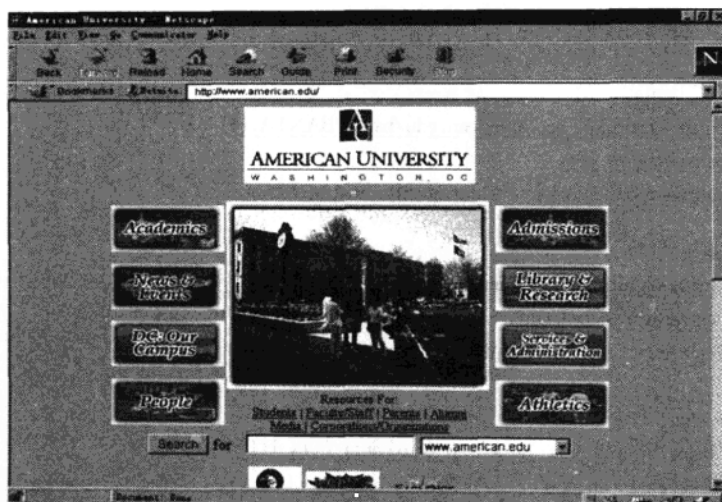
American University - Netscape
File Edit View Go Communicator Help
Back Forward Reload Home Search Guide Print Security Stop
Bookmarks Netsite: http://www.american.edu/

AMERICAN UNIVERSITY
WASHINGTON, DC

Academics
News & Events
DC: Our Campus
People
Admissions
Library & Research
Services & Administration
Athletics

Resources For:
Students | Faculty/Staff | Parents | Alumni
Media | Corporations/Organizations

Search for www.american.edu

Document: Done